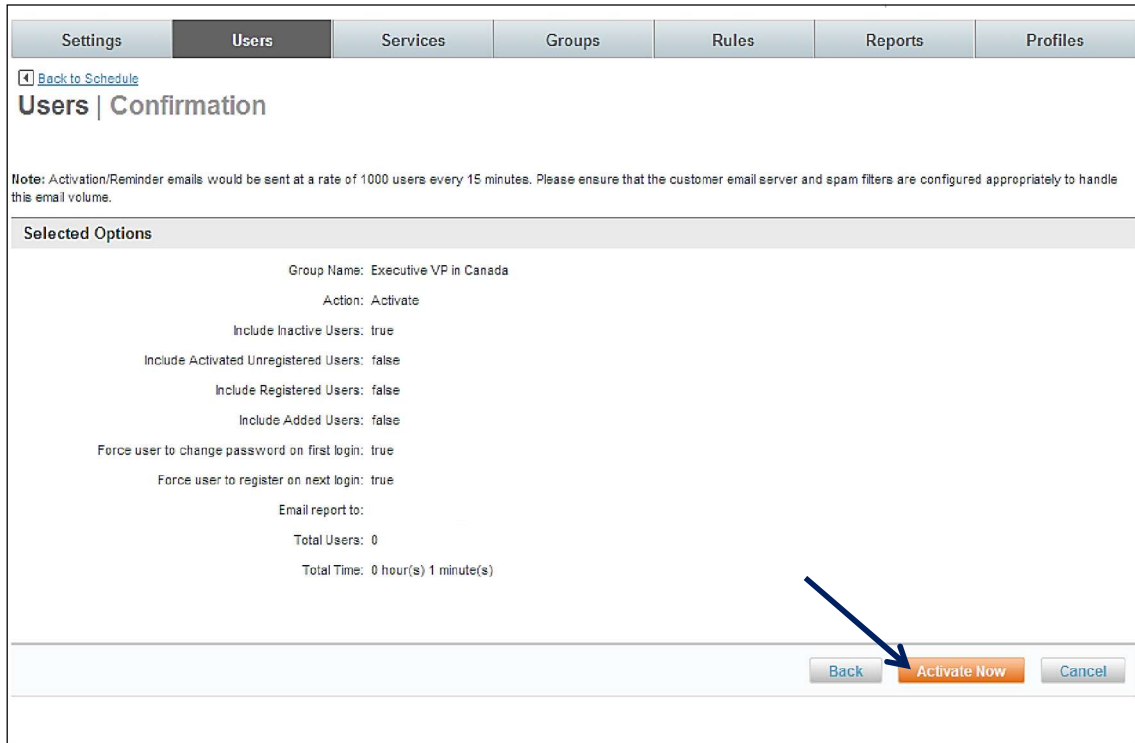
Settings | Users | Services | Groups | Rules | Reports | Profiles

Back to Schedule

Users | Confirmation

Note: Activation/Reminder emails would be sent at a rate of 1000 users every 15 minutes. Please ensure that the customer email server and spam filters are configured appropriately to handle this email volume.

Selected Options

Group Name: Executive VP in Canada

Action: Activate

Include Inactive Users: true

Include Activated Unregistered Users: false

Include Registered Users: false

Include Added Users: false

Force user to change password on first login: true

Force user to register on next login: true

Email report to:

Total Users: 0

Total Time: 0 hour(s) 1 minute(s)

Back Activate Now Cancel